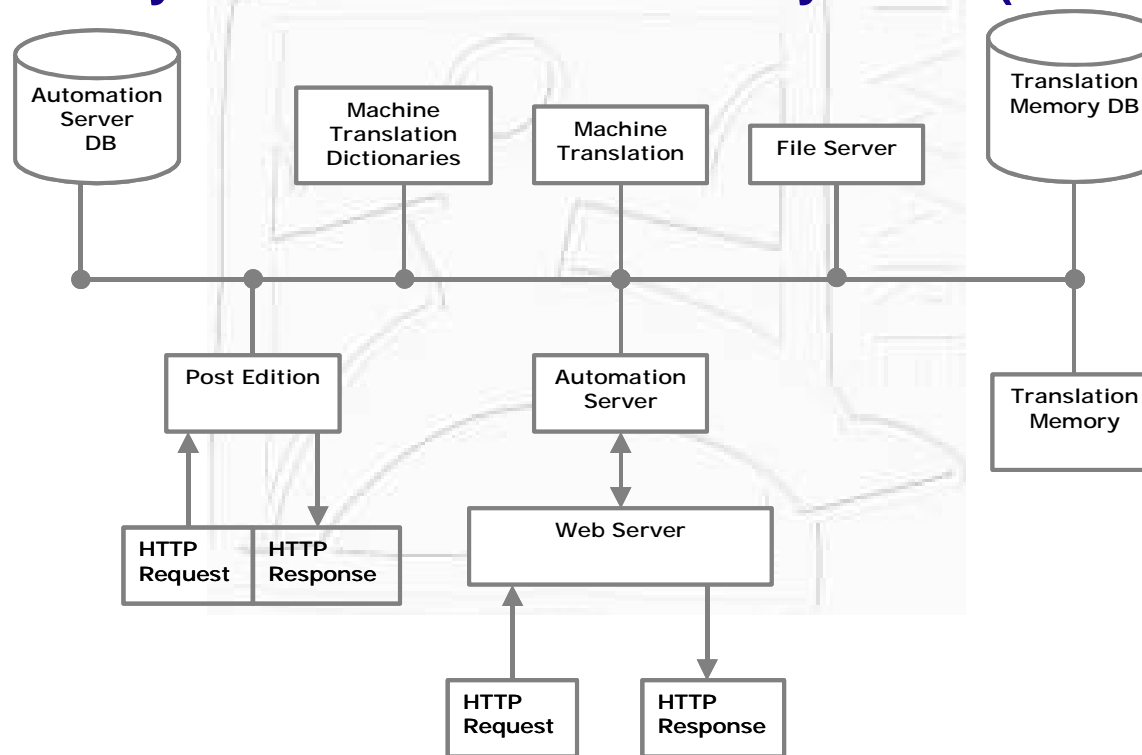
Automation Server DB

Machine Translation Dictionaries

Machine Translation

File Server

Translation Memory DB

Post Edition

Automation Server

Translation Memory

HTTP Request

HTTP Response

Web Server

HTTP Request

HTTP Response